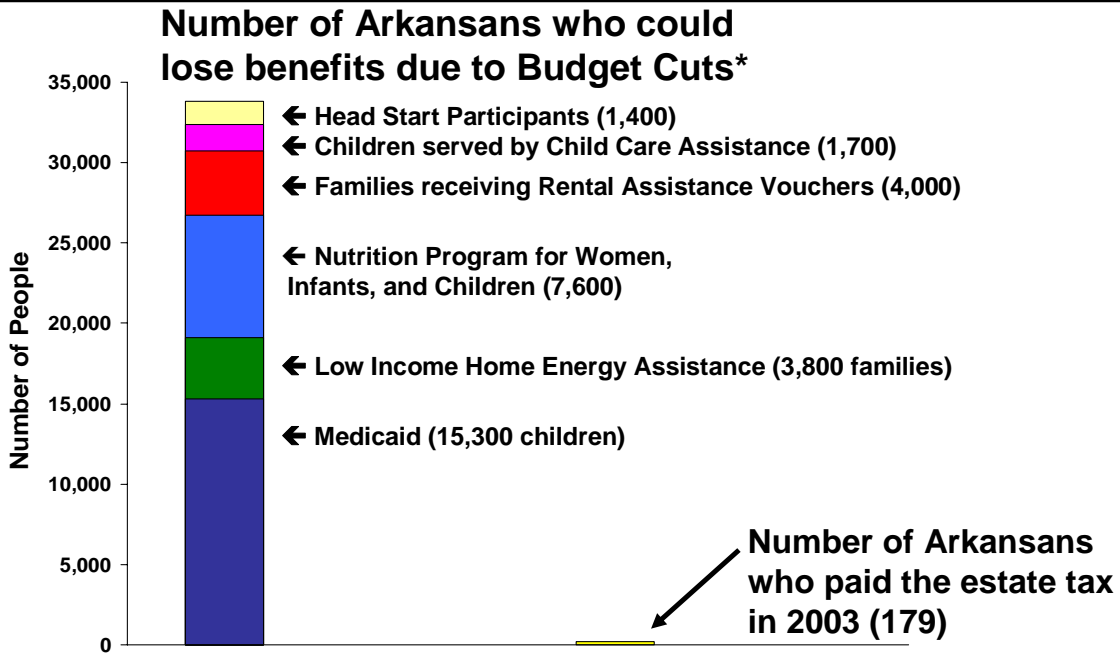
Number of Arkansans who could lose benefits due to Budget Cuts*

Number of People

35,000
30,000
25,000
20,000
15,000
10,000
5,000
0

← Head Start Participants (1,400)
← Children served by Child Care Assistance (1,700)
← Families receiving Rental Assistance Vouchers (4,000)
← Nutrition Program for Women, Infants, and Children (7,600)
← Low Income Home Energy Assistance (3,800 families)
← Medicaid (15,300 children)

Number of Arkansans who paid the estate tax in 2003 (179)